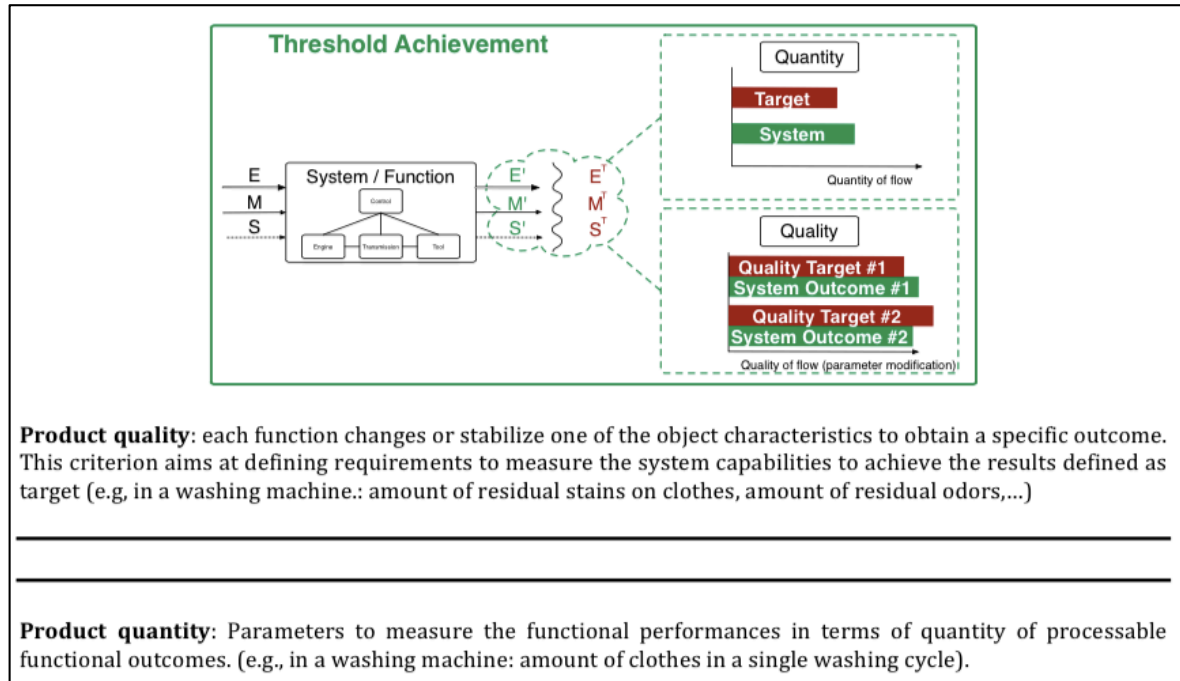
Threshold Achievement

E
M
S

System / Function

Control

Engine

Transmission

Tool

E'
M'
S'

$E^T$
$M^T$
$S^T$

Quantity

Target

System

Quantity of flow

Quality

Quality Target #1

System Outcome #1

Quality Target #2

System Outcome #2

Quality of flow (parameter modification)

**Product quality**: each function changes or stabilize one of the object characteristics to obtain a specific outcome. This criterion aims at defining requirements to measure the system capabilities to achieve the results defined as target (e.g, in a washing machine.: amount of residual stains on clothes, amount of residual odors,...)

**Product quantity**: Parameters to measure the functional performances in terms of quantity of processable functional outcomes. (e.g., in a washing machine: amount of clothes in a single washing cycle).